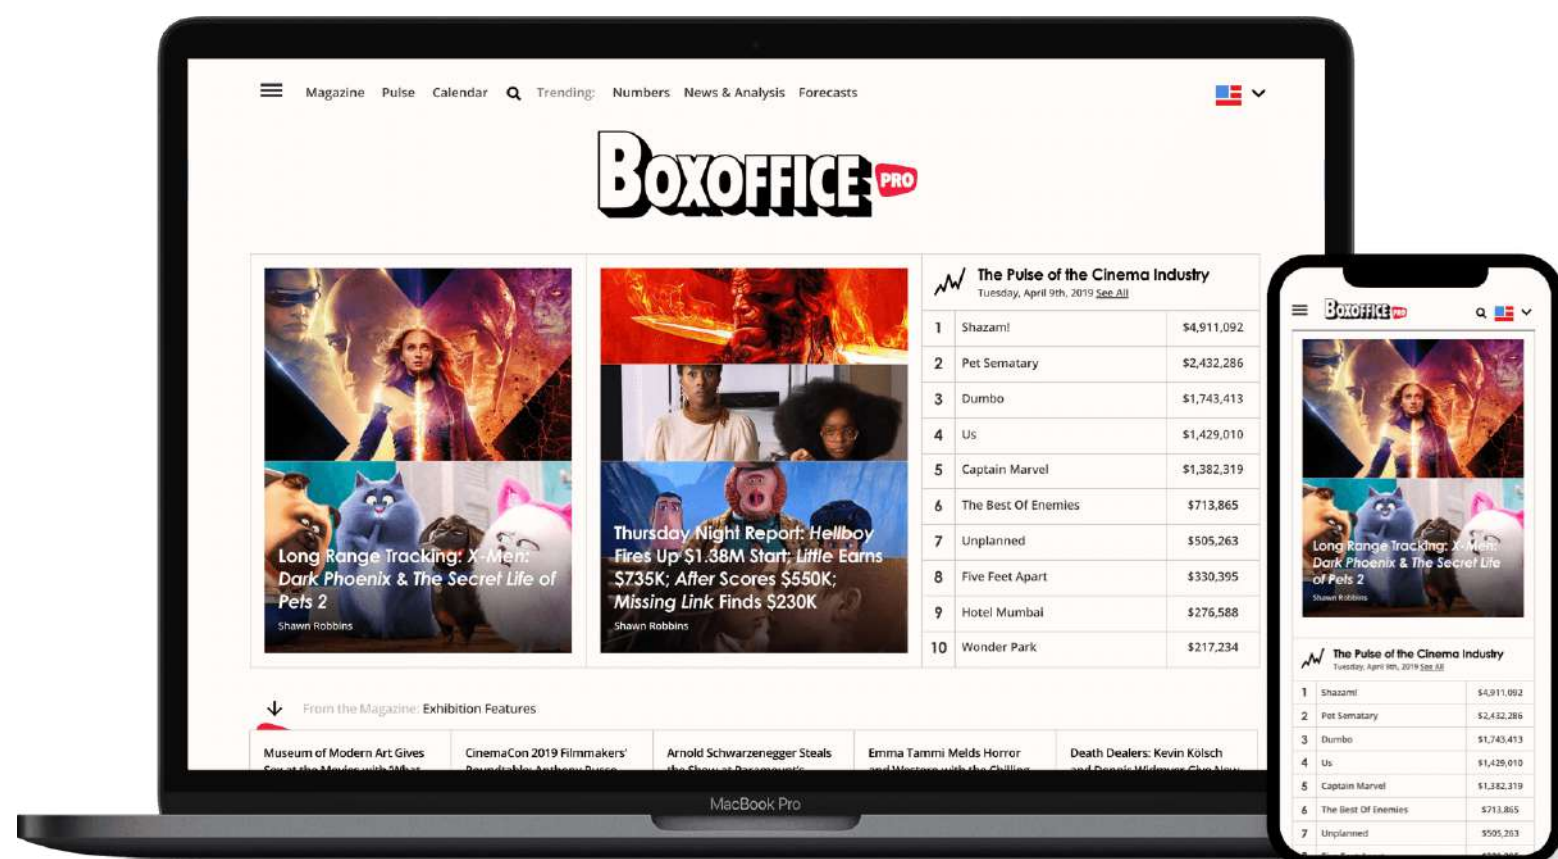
Magazine Pulse Calendar Trending: Numbers News & Analysis Forecasts

BOXOFFICE PRO

Long Range Tracking: X-Men: Dark Phoenix & The Secret Life of Pets 2
Shawn Robbins

Thursday Night Report: Hellboy Fires Up $1.38M Start; Little Earns $735K; After Scores $550K; Missing Link Finds $230K
Shawn Robbins

The Pulse of the Cinema Industry
Tuesday, April 9th, 2019 See All

| 1 | Shazam! | $4,911,092 |
|---|---|---|
| 2 | Pet Sematary | $2,432,286 |
| 3 | Dumbo | $1,743,413 |
| 4 | Us | $1,429,010 |
| 5 | Captain Marvel | $1,382,319 |
| 6 | The Best Of Enemies | $713,865 |
| 7 | Unplanned | $505,263 |
| 8 | Five Feet Apart | $330,395 |
| 9 | Hotel Mumbai | $276,588 |
| 10 | Wonder Park | $217,234 |

From the Magazine: Exhibition Features

Museum of Modern Art Gives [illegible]
CinemaCon 2019 Filmmakers' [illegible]
Arnold Schwarzenegger Steals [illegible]
Emma Tammi Melds Horror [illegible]
Death Dealers: Kevin Kölsch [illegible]

MacBook Pro

BOXOFFICE PRO

Long Range Tracking: X-Men: Dark Phoenix & The Secret Life of Pets 2
Shawn Robbins

The Pulse of the Cinema Industry
Tuesday, April 9th, 2019 See All

| 1 | Shazam! | $4,911,092 |
|---|---|---|
| 2 | Pet Sematary | $2,432,286 |
| 3 | Dumbo | $1,743,413 |
| 4 | Us | $1,429,010 |
| 5 | Captain Marvel | $1,382,319 |
| 6 | The Best Of Enemies | $713,865 |
| 7 | Unplanned | $505,263 |